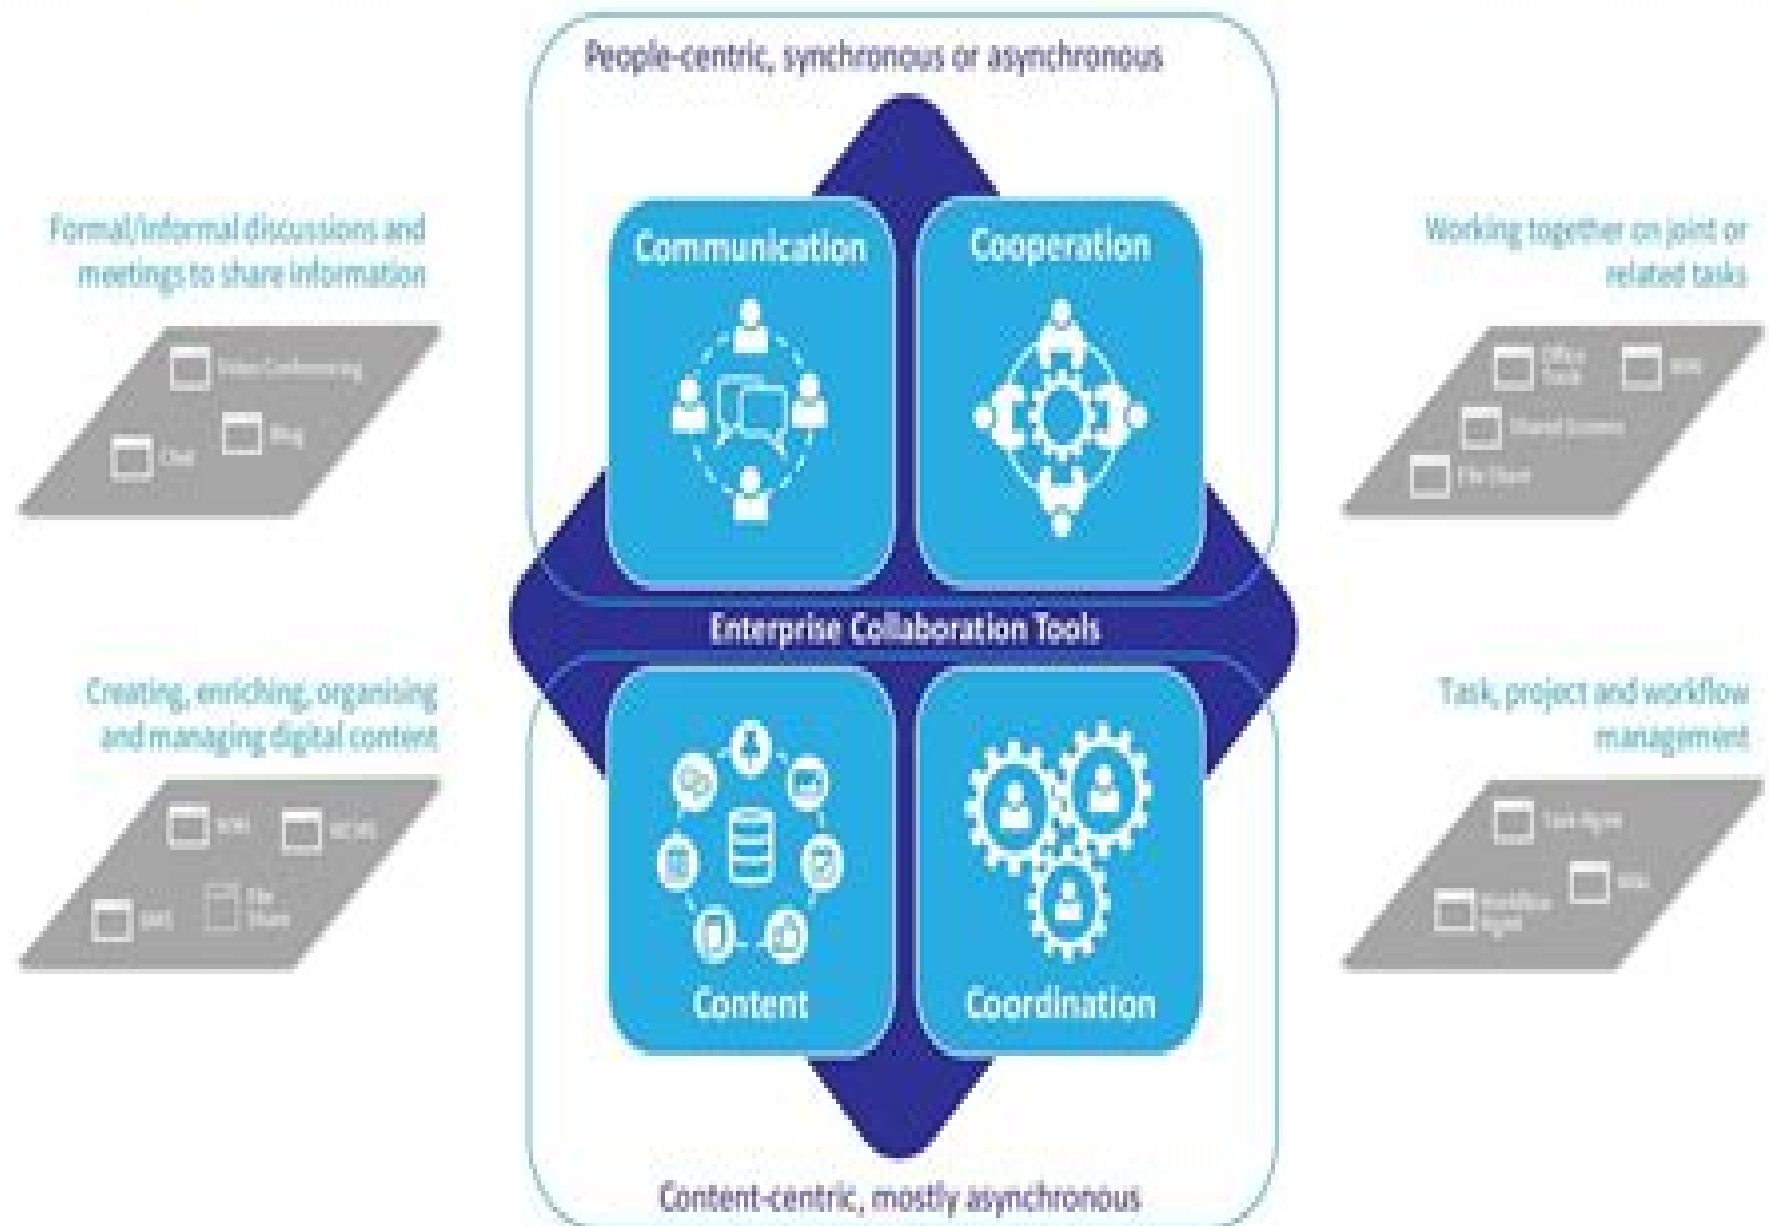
People-centric, synchronous or asynchronous

Formal/informal discussions and meetings to share information

Video Conferencing
Blog
Chat

Working together on joint or related tasks

Office Tools
Wiki
Shared Screens
File Share

Communication

Cooperation

Enterprise Collaboration Tools

Creating, enriching, organising and managing digital content

Wiki
WCMS
DMS
File Share

Task, project and workflow management

Task Mgmt
Wiki
Workflow Mgmt

Content

Coordination

Content-centric, mostly asynchronous